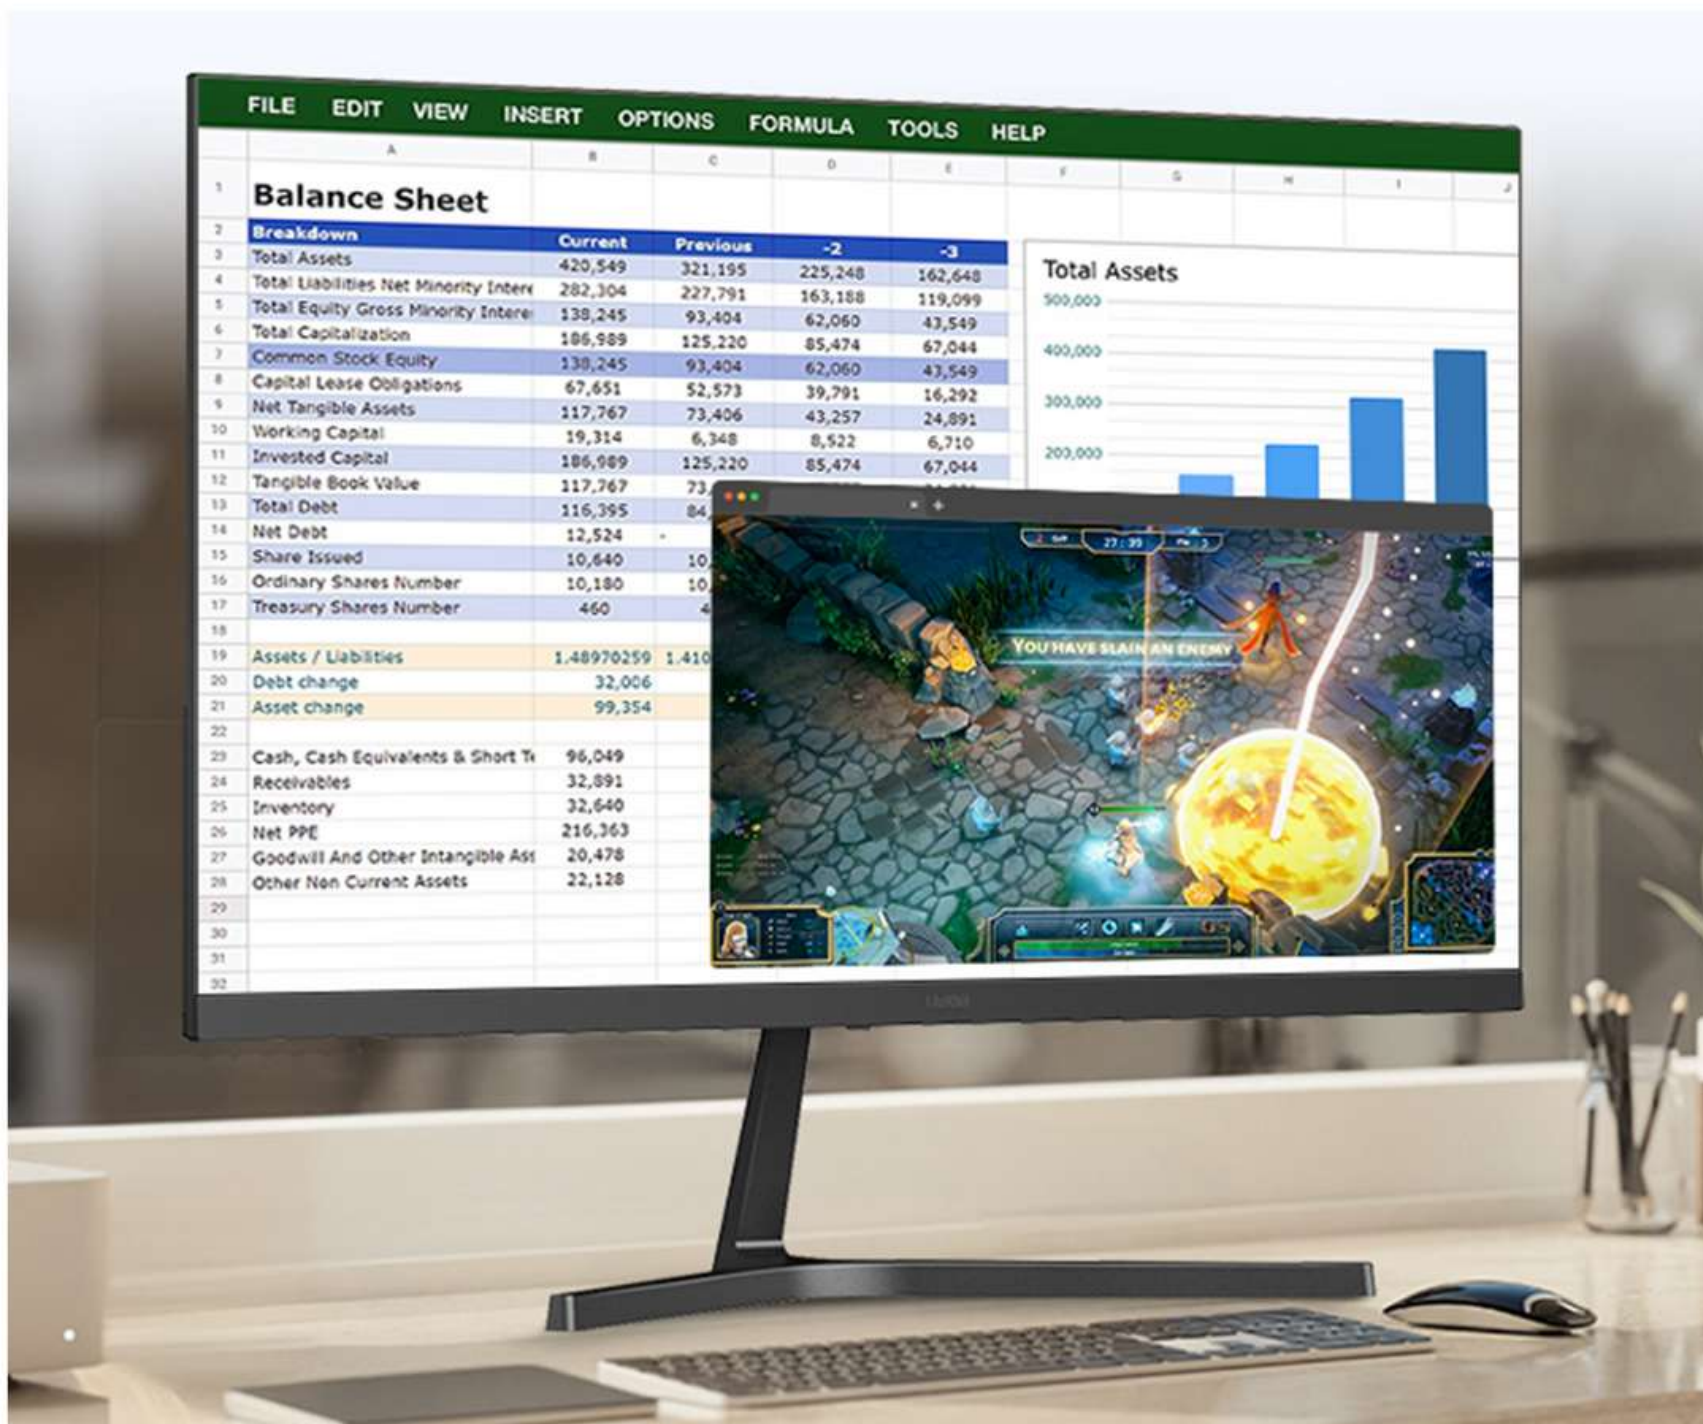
FILE EDIT VIEW INSERT OPTIONS FORMULA TOOLS HELP

| | A | B | C | D | E |
|---|---|---|---|---|---|
| 1 | Balance Sheet | | | | |
| 2 | Breakdown | Current | Previous | -2 | -3 |
| 3 | Total Assets | 420,549 | 321,195 | 225,248 | 162,648 |
| 4 | Total Liabilities Net Minority Intere | 282,304 | 227,791 | 163,188 | 119,099 |
| 5 | Total Equity Gross Minority Intere | 138,245 | 93,404 | 62,060 | 43,549 |
| 6 | Total Capitalization | 186,989 | 125,220 | 85,474 | 67,044 |
| 7 | Common Stock Equity | 138,245 | 93,404 | 62,060 | 43,549 |
| 8 | Capital Lease Obligations | 67,651 | 52,573 | 39,791 | 16,292 |
| 9 | Net Tangible Assets | 117,767 | 73,406 | 43,257 | 24,891 |
| 10 | Working Capital | 19,314 | 6,348 | 8,522 | 6,710 |
| 11 | Invested Capital | 186,989 | 125,220 | 85,474 | 67,044 |
| 12 | Tangible Book Value | 117,767 | 73, | | |
| 13 | Total Debt | 116,395 | 84, | | |
| 14 | Net Debt | 12,524 | - | | |
| 15 | Share Issued | 10,640 | 10, | | |
| 16 | Ordinary Shares Number | 10,180 | 10, | | |
| 17 | Treasury Shares Number | 460 | 4 | | |
| 18 | | | | | |
| 19 | Assets / Liabilities | 1.48970259 | 1.410 | | |
| 20 | Debt change | 32,006 | | | |
| 21 | Asset change | 99,354 | | | |
| 22 | | | | | |
| 23 | Cash, Cash Equivalents & Short Te | 96,049 | | | |
| 24 | Receivables | 32,891 | | | |
| 25 | Inventory | 32,640 | | | |
| 26 | Net PPE | 216,363 | | | |
| 27 | Goodwill And Other Intangible Ass | 20,478 | | | |
| 28 | Other Non Current Assets | 22,128 | | | |
| 29 | | | | | |
| 30 | | | | | |
| 31 | | | | | |
| 32 | | | | | |

Total Assets
500,000
400,000
300,000
200,000

27:39
YOU HAVE SLAIN AN ENEMY